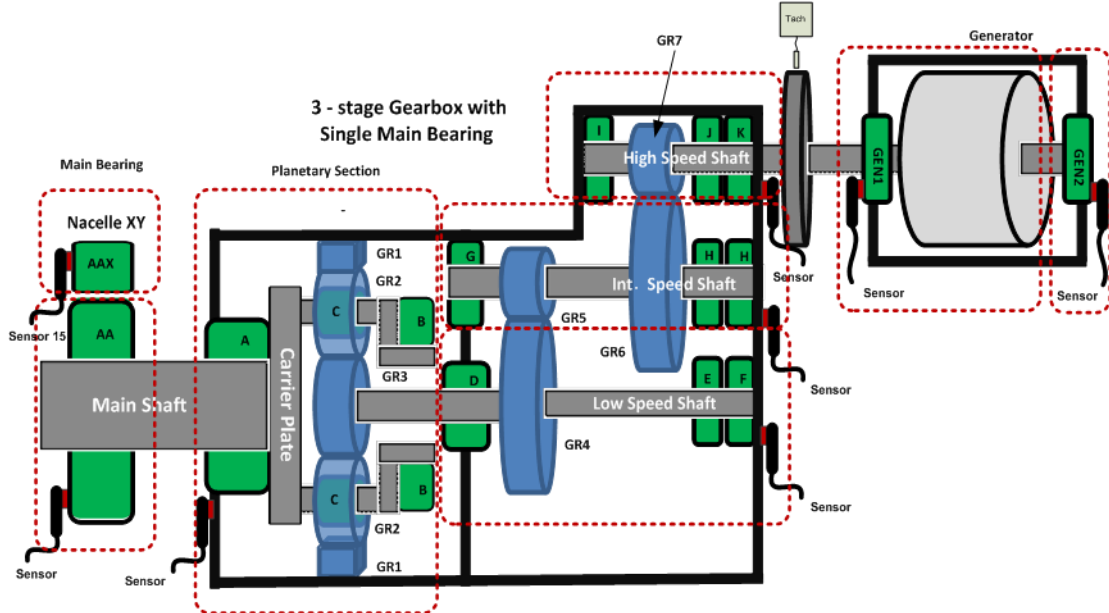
3 - stage Gearbox with Single Main Bearing

Main Bearing

Nacelle XY

AAX

AA

Sensor 15

Main Shaft

Sensor

Planetary Section

-

A

Carrier Plate

GR1

GR2

C

B

GR3

C

B

GR2

GR1

Sensor

G

D

GR5

GR6

GR4

Int. Speed Shaft

Low Speed Shaft

H

H

E

F

Sensor

Sensor

GR7

I

J

K

High Speed Shaft

Tach

Sensor

Generator

GEN1

GEN2

Sensor

Sensor